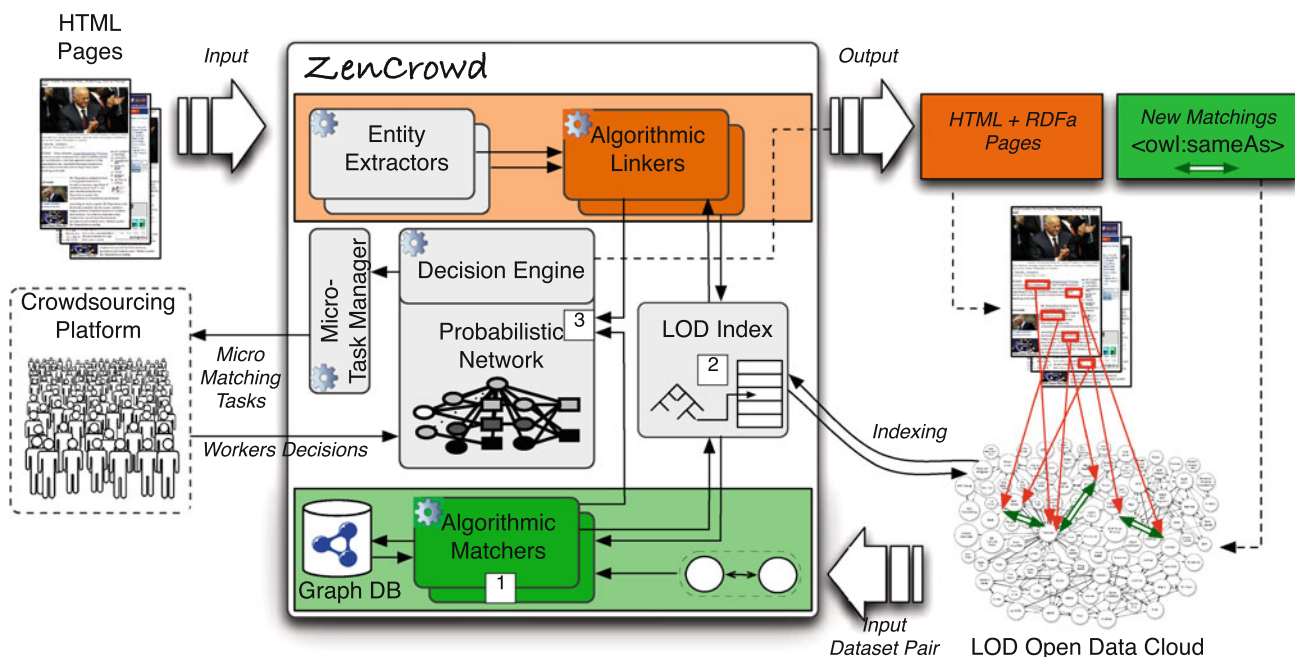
HTML Pages

Input

ZenCrowd

Entity Extractors

Algorithmic Linkers

Output

HTML + RDFa Pages

New Matchings <owl:sameAs>

Micro-Task Manager

Decision Engine

Crowdsourcing Platform

Micro Matching Tasks

Probabilistic Network

3

LOD Index

2

Workers Decisions

Indexing

Graph DB

Algorithmic Matchers

1

Input Dataset Pair

LOD Open Data Cloud